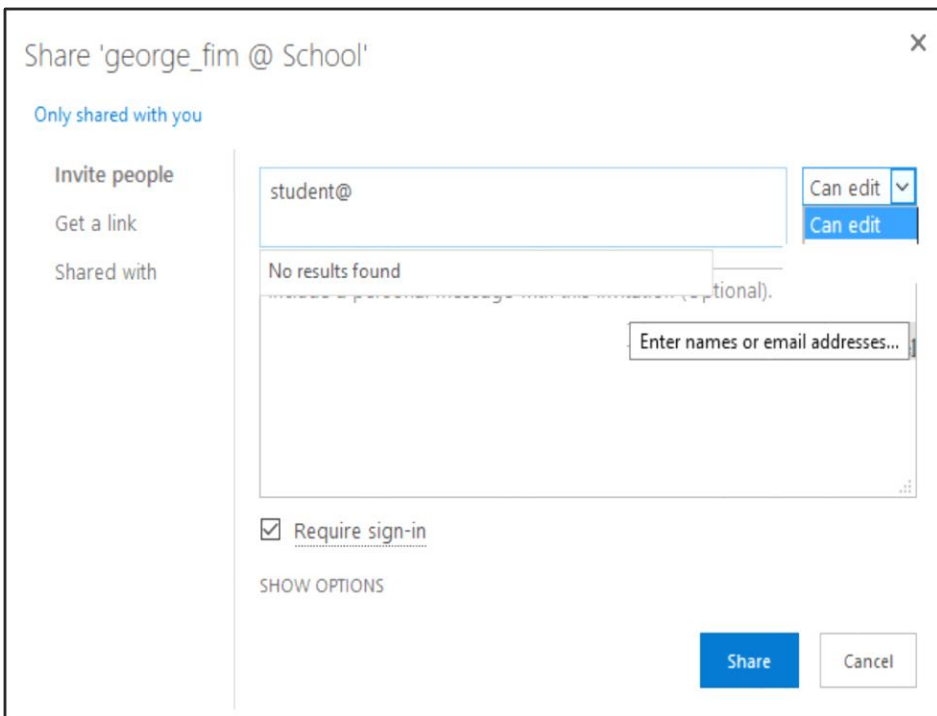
Share 'george_fim @ School'

×

Only shared with you

Invite people

Get a link

Shared with

student@

Can edit

Can edit

No results found

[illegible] (optional).

Enter names or email addresses...

Require sign-in

SHOW OPTIONS

Share

Cancel